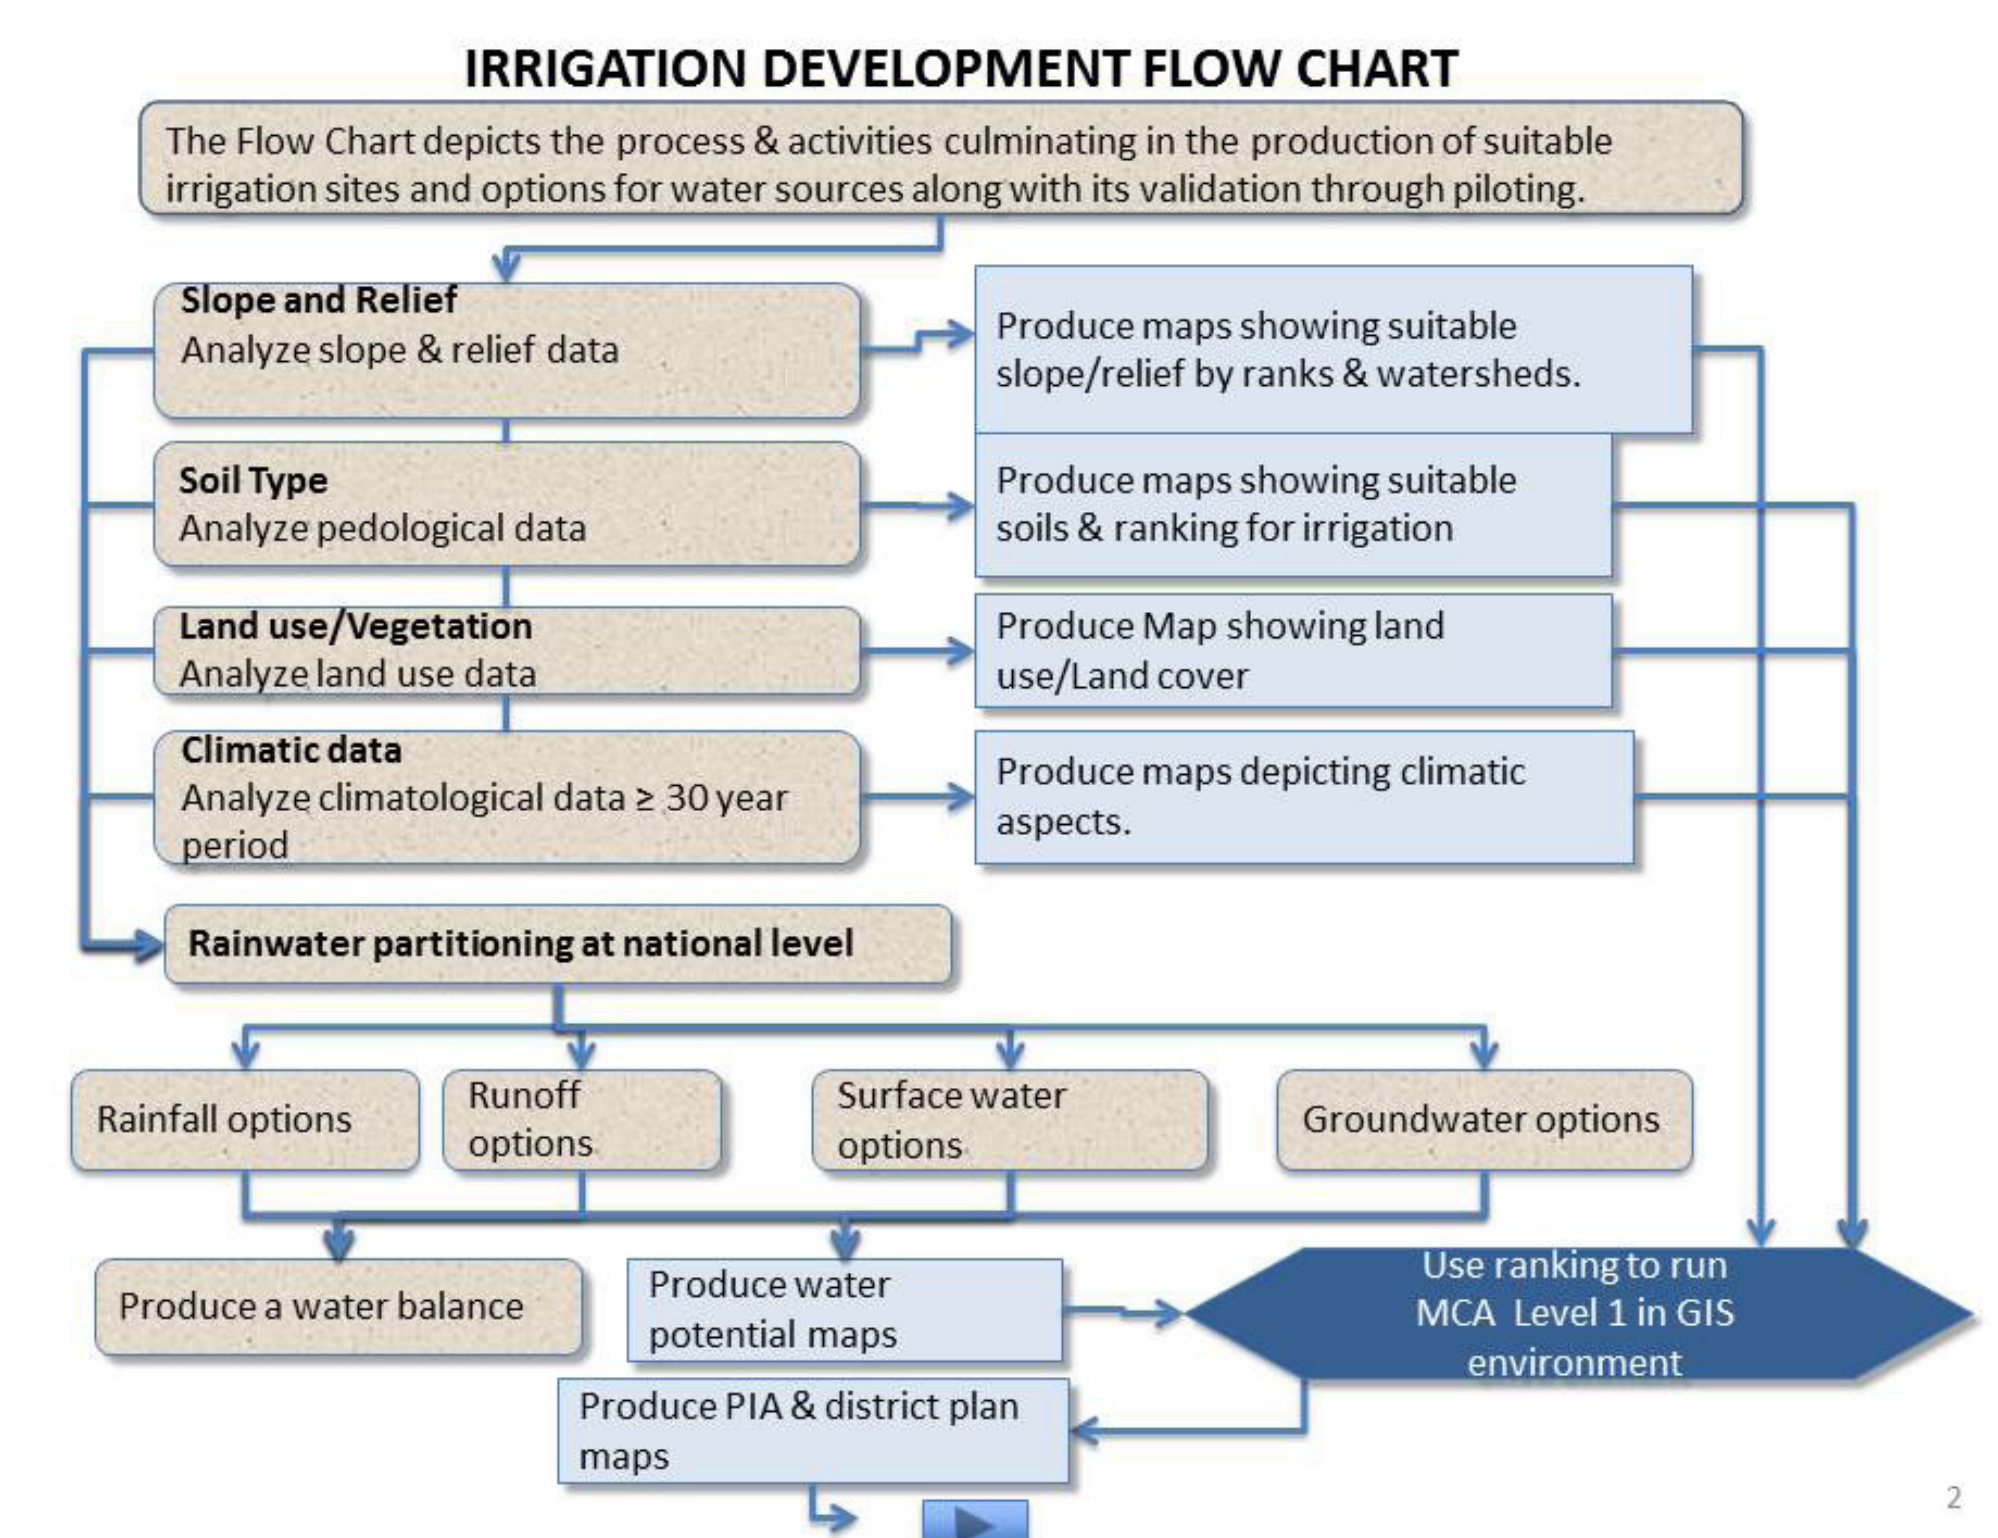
IRRIGATION DEVELOPMENT FLOW CHART

The Flow Chart depicts the process & activities culminating in the production of suitable irrigation sites and options for water sources along with its validation through piloting.

**Slope and Relief**
Analyze slope & relief data

Produce maps showing suitable slope/relief by ranks & watersheds.

**Soil Type**
Analyze pedological data

Produce maps showing suitable soils & ranking for irrigation

**Land use/Vegetation**
Analyze land use data

Produce Map showing land use/Land cover

**Climatic data**
Analyze climatological data $\geq$ 30 year period

Produce maps depicting climatic aspects.

**Rainwater partitioning at national level**

Rainfall options

Runoff options

Surface water options

Groundwater options

Produce a water balance

Produce water potential maps

Use ranking to run MCA Level 1 in GIS environment

Produce PIA & district plan maps

2